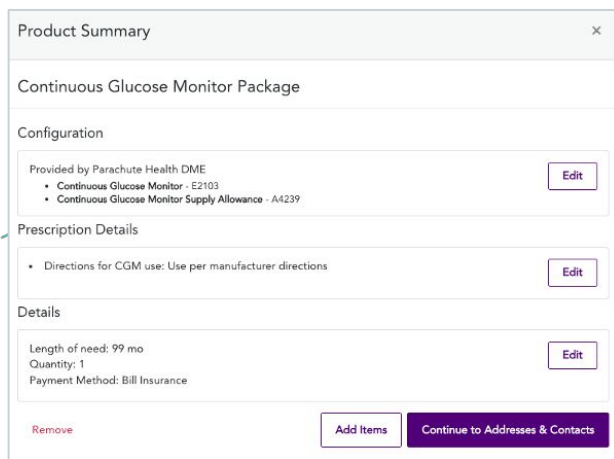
Product Summary

×

Continuous Glucose Monitor Package

Configuration

Provided by Parachute Health DME

- Continuous Glucose Monitor - E2103
- Continuous Glucose Monitor Supply Allowance - A4239

Edit

Prescription Details

- Directions for CGM use: Use per manufacturer directions

Edit

Details

Length of need: 99 mo
Quantity: 1
Payment Method: Bill Insurance

Edit

Remove

Add Items

Continue to Addresses & Contacts